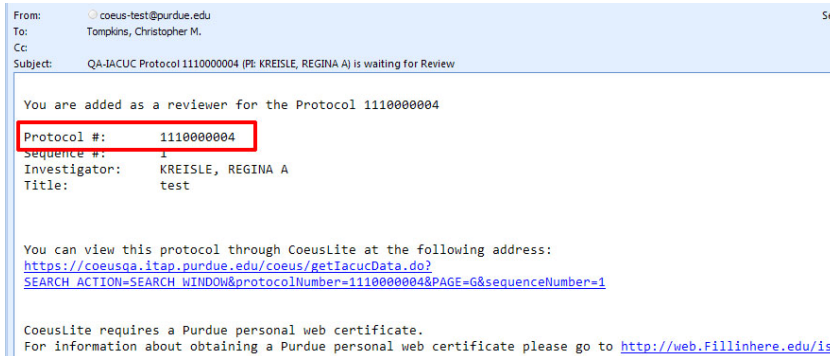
From: coeus-test@purdue.edu
To: Tompkins, Christopher M.
Cc:
Subject: QA-IACUC Protocol 1110000004 (PI: KREISLE, REGINA A) is waiting for Review

S

You are added as a reviewer for the Protocol 1110000004

| | |
|---|---|
| Protocol #: | 1110000004 |
| Sequence #: | 1 |
| Investigator: | KREISLE, REGINA A |
| Title: | test |

You can view this protocol through CoeusLite at the following address:
https://coeusqa.itap.purdue.edu/coeus/getIacucData.do?SEARCH_ACTION=SEARCH_WINDOW&protocolNumber=1110000004&PAGE=G&sequenceNumber=1

CoeusLite requires a Purdue personal web certificate.
For information about obtaining a Purdue personal web certificate please go to http://web.Fillinhere.edu/is